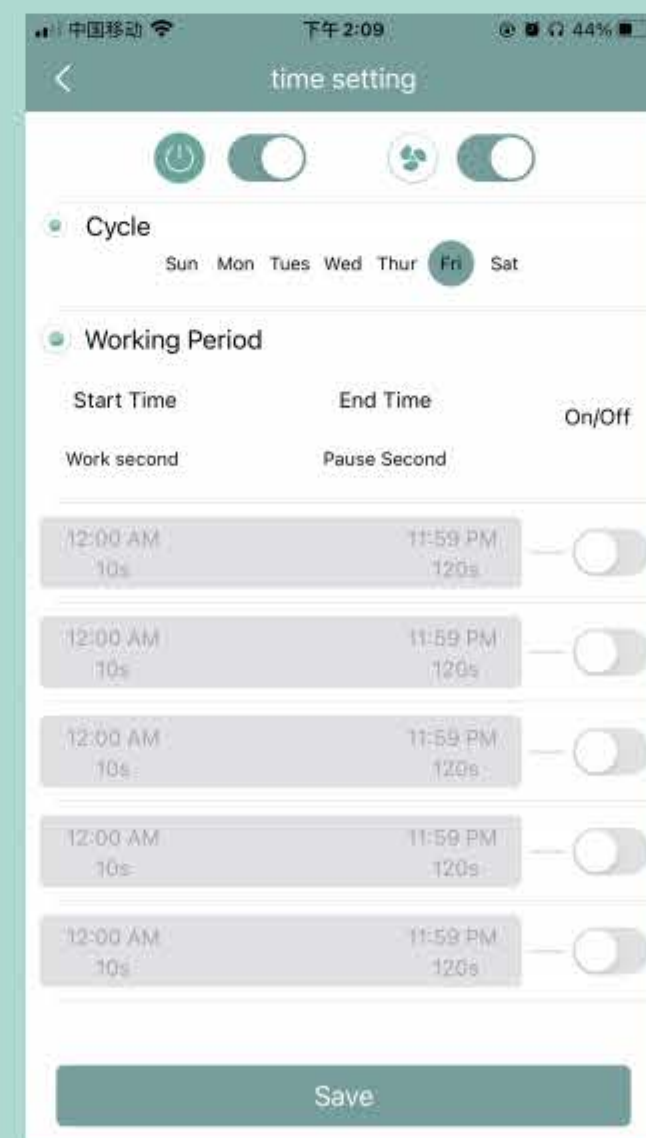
中国移动 下午2:09 44%

<

time setting

Cycle

Sun Mon Tues Wed Thur Fri Sat

Working Period

Start Time End Time On/Off

Work second Pause Second

| | |
|---|---|
| 12:00 AM<br>10s | 11:59 PM<br>120s |
| 12:00 AM<br>10s | 11:59 PM<br>120s |
| 12:00 AM<br>10s | 11:59 PM<br>120s |
| 12:00 AM<br>10s | 11:59 PM<br>120s |
| 12:00 AM<br>10s | 11:59 PM<br>120s |

Save